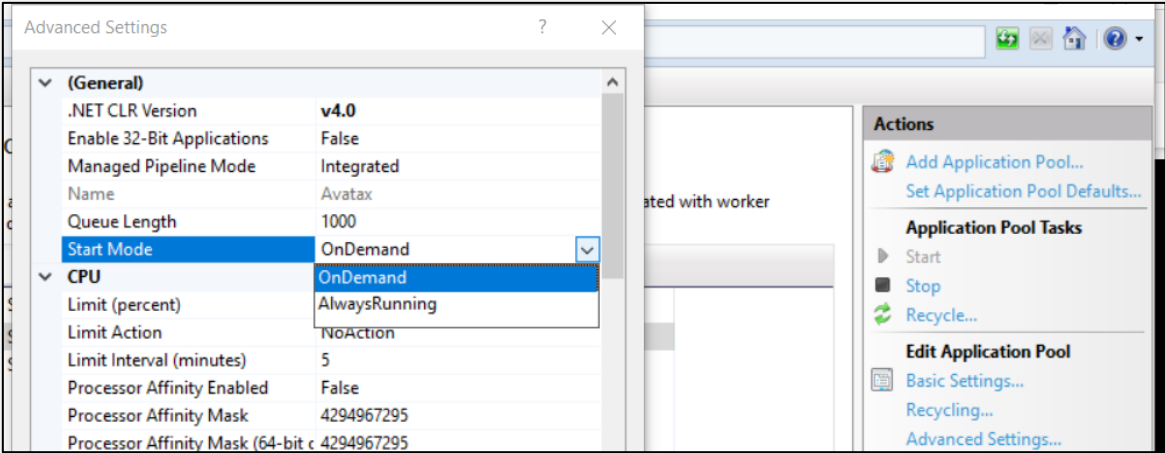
Advanced Settings ? ✕

| (General) | |
|---|---|
| .NET CLR Version | v4.0 |
| Enable 32-Bit Applications | False |
| Managed Pipeline Mode | Integrated |
| Name | Avatax |
| Queue Length | 1000 |
| Start Mode | OnDemand |
| CPU | OnDemand |
| Limit (percent) | AlwaysRunning |
| Limit Action | NoAction |
| Limit Interval (minutes) | 5 |
| Processor Affinity Enabled | False |
| Processor Affinity Mask | 4294967295 |
| Processor Affinity Mask (64-bit c | 4294967295 |

ated with worker

Actions
Add Application Pool...
Set Application Pool Defaults...
Application Pool Tasks
Start
Stop
Recycle...
Edit Application Pool
Basic Settings...
Recycling...
Advanced Settings...